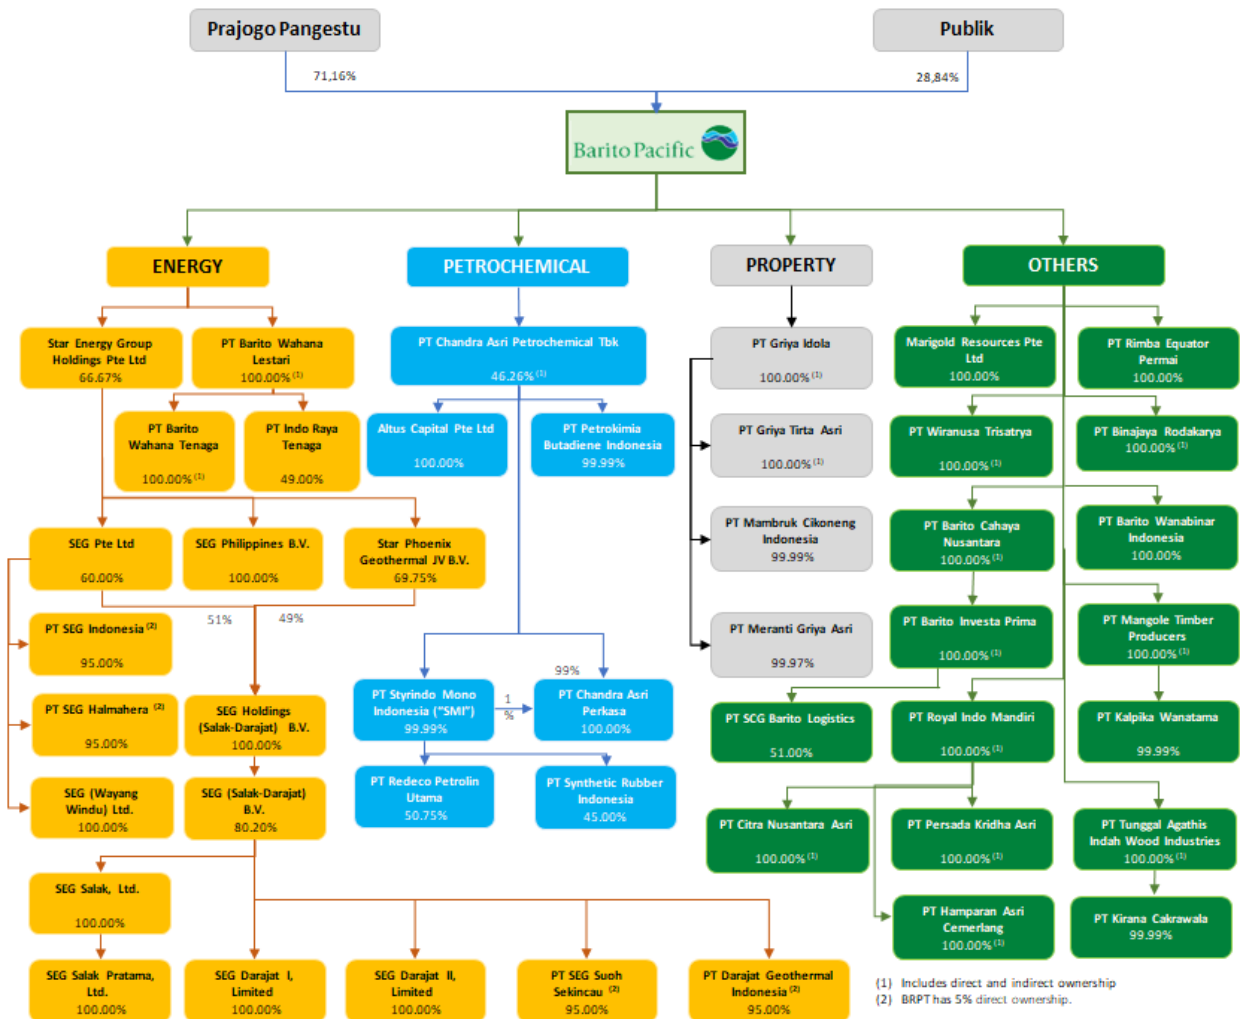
Prajogo Pangestu

Publik

71,16%

28,84%

Barito Pacific

ENERGY

PETROCHEMICAL

PROPERTY

OTHERS

Star Energy Group Holdings Pte Ltd
66.67%

PT Barito Wahana Lestari
100.00% $^{(1)}$

PT Barito Wahana Tenaga
100.00% $^{(1)}$

PT Indo Raya Tenaga
49.00%

SEG Pte Ltd
60.00%

SEG Philippines B.V.
100.00%

Star Phoenix Geothermal JV B.V.
69.75%

51%

49%

PT SEG Indonesia $^{(2)}$
95.00%

PT SEG Halmahera $^{(2)}$
95.00%

SEG Holdings (Salak-Darajat) B.V.
100.00%

SEG (Wayang Windu) Ltd.
100.00%

SEG (Salak-Darajat) B.V.
80.20%

SEG Salak, Ltd.
100.00%

SEG Salak Pratama, Ltd.
100.00%

SEG Darajat I, Limited
100.00%

SEG Darajat II, Limited
100.00%

PT SEG Suoh Sekincau $^{(2)}$
95.00%

PT Darajat Geothermal Indonesia $^{(2)}$
95.00%

PT Chandra Asri Petrochemical Tbk
46.26% $^{(1)}$

Altus Capital Pte Ltd
100.00%

PT Petrokimia Butadiene Indonesia
99.99%

99%

PT Styrindo Mono Indonesia ("SMI")
99.99%

1 %

PT Chandra Asri Perkasa
100.00%

PT Redeco Petrolin Utama
50.75%

PT Synthetic Rubber Indonesia
45.00%

PT Griya Idola
100.00% $^{(1)}$

PT Griya Tirta Asri
100.00% $^{(1)}$

PT Mambruk Cikoneng Indonesia
99.99%

PT Meranti Griya Asri
99.97%

Marigold Resources Pte Ltd
100.00%

PT Rimba Equator Permai
100.00%

PT Wiranusa Trisatrya
100.00% $^{(1)}$

PT Binajaya Rodakarya
100.00% $^{(1)}$

PT Barito Cahaya Nusantara
100.00% $^{(1)}$

PT Barito Wanabinar Indonesia
100.00%

PT Barito Investa Prima
100.00% $^{(1)}$

PT Mangole Timber Producers
100.00% $^{(1)}$

PT SCG Barito Logistics
51.00%

PT Royal Indo Mandiri
100.00% $^{(1)}$

PT Kalpika Wanatama
99.99%

PT Citra Nusantara Asri
100.00% $^{(1)}$

PT Persada Kridha Asri
100.00% $^{(1)}$

PT Tunggal Agathis Indah Wood Industries
100.00% $^{(1)}$

PT Hamparan Asri Cemerlang
100.00% $^{(1)}$

PT Kirana Cakrawala
99.99%

(1) Includes direct and indirect ownership
(2) BRPT has 5% direct ownership.